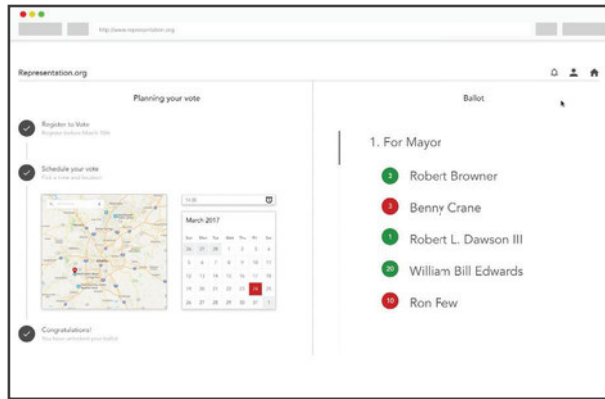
http://www.representation.org

Representation.org

Planning your vote

Register to Vote
Register before March 10th

Schedule your vote
Pick a time and location

March 2017

| Sun | Mon | Tue | Wed | Thu | Fri | Sat |
|---|---|---|---|---|---|---|
| 26 | 27 | 28 | 1 | 2 | 3 | 4 |
| 5 | 6 | 7 | 8 | 9 | 10 | 11 |
| 12 | 13 | 14 | 15 | 16 | 17 | 18 |
| 19 | 20 | 21 | 22 | 23 | 24 | 25 |
| 26 | 27 | 28 | 29 | 30 | 31 | 1 |

Congratulations!
You have scheduled your ballot

Ballot

1. For Mayor

3 Robert Browner

3 Benny Crane

1 Robert L. Dawson III

20 William Bill Edwards

10 Ron Few